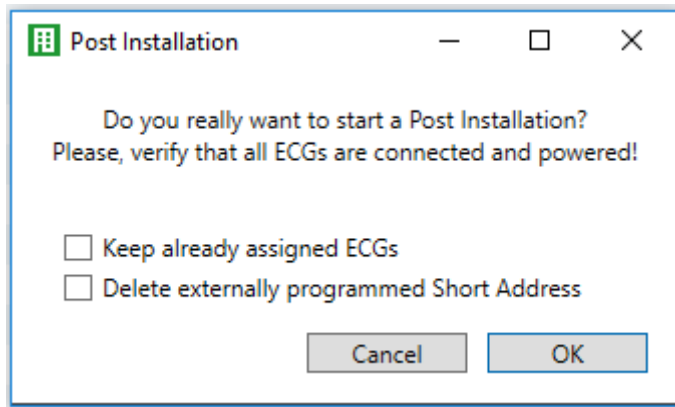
Post Installation

Do you really want to start a Post Installation?
Please, verify that all ECGs are connected and powered!

Keep already assigned ECGs
Delete externally programmed Short Address

Cancel
OK